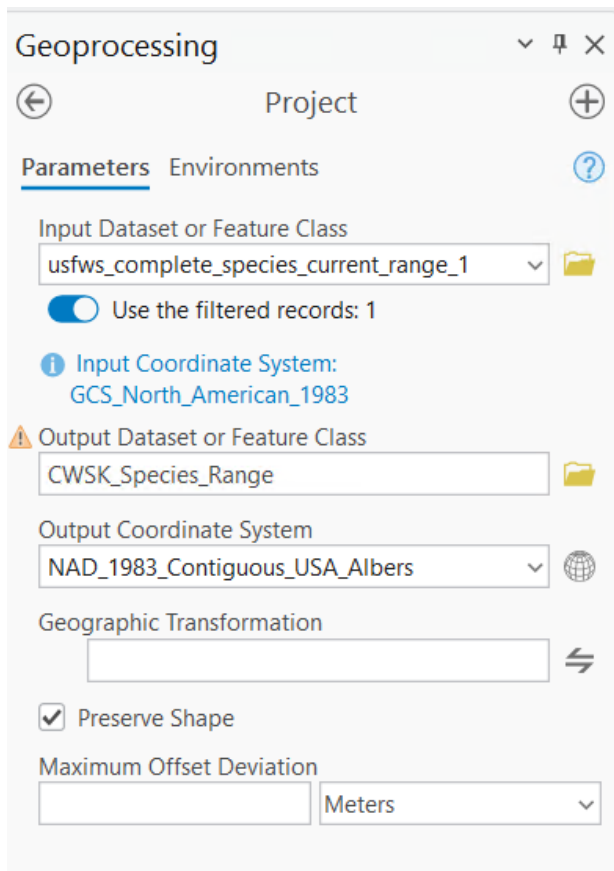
Geoprocessing

Project

Parameters Environments

Input Dataset or Feature Class

usfws_complete_species_current_range_1

Use the filtered records: 1

Input Coordinate System: GCS_North_American_1983

Output Dataset or Feature Class

CWSK_Species_Range

Output Coordinate System

NAD_1983_Contiguous_USA_Albers

Geographic Transformation

Preserve Shape

Maximum Offset Deviation

Meters